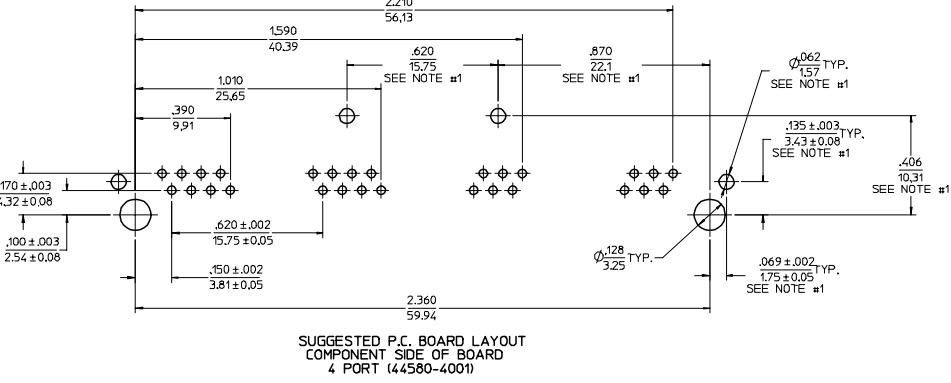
2.210
56.13

1.590
40.39

.620
15.75
SEE NOTE #1

.870
22.1
SEE NOTE #1

$\varnothing\frac{.062}{1.57}$TYP.
SEE NOTE #1

1.010
25.65

.390
9.91

.135 ±.003
3.43 ±0.08 TYP.
SEE NOTE #1

.406
10.31
SEE NOTE #1

.170 ±.003
4.32 ±0.08

.100 ±.003
2.54 ±0.08

.620 ±.002
15.75 ±0.05

$\varnothing\frac{.128}{3.25}$TYP.

.069 ±.002
1.75 ±0.05 TYP.
SEE NOTE #1

.150 ±.002
3.81 ±0.05

2.360
59.94

SUGGESTED P.C. BOARD LAYOUT
COMPONENT SIDE OF BOARD
4 PORT (44580-4001)